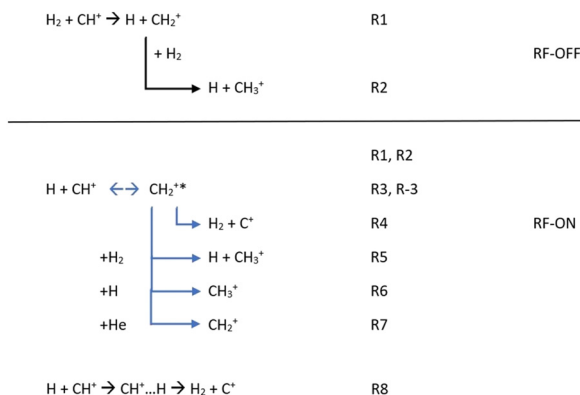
$H_2 + CH^+ \rightarrow H + CH_2^+$ R1

$+ H_2$ RF-OFF

$H + CH_3^+$ R2

R1, R2

$H + CH^+ \leftrightarrow CH_2^{+*}$ R3, R-3

$H_2 + C^+$ R4 RF-ON

$+H_2$ $H + CH_3^+$ R5

$+H$ $CH_3^+$ R6

$+He$ $CH_2^+$ R7

$H + CH^+ \rightarrow CH^+...H \rightarrow H_2 + C^+$ R8